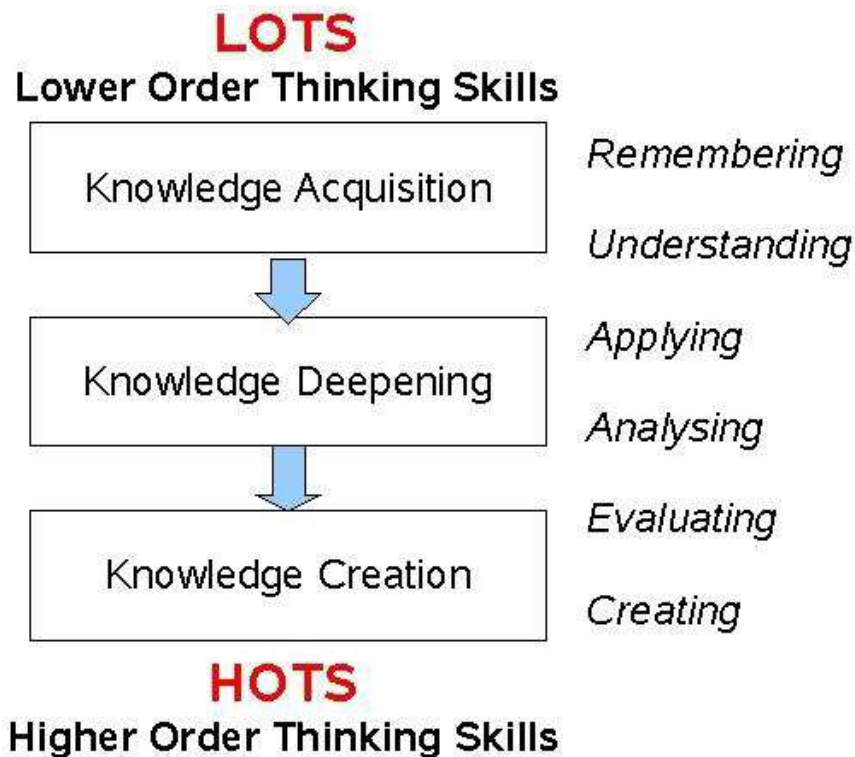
LOTS
Lower Order Thinking Skills

Knowledge Acquisition

Remembering

Understanding

Knowledge Deepening

Applying

Analysing

Knowledge Creation

Evaluating

Creating

HOTS
Higher Order Thinking Skills